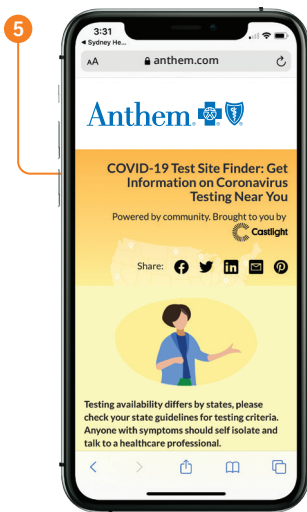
5

3:31
◂ Sydney He...

AA anthem.com

Anthem

COVID-19 Test Site Finder: Get Information on Coronavirus Testing Near You

Powered by community. Brought to you by Castlight

Share:

Testing availability differs by states, please check your state guidelines for testing criteria. Anyone with symptoms should self isolate and talk to a healthcare professional.